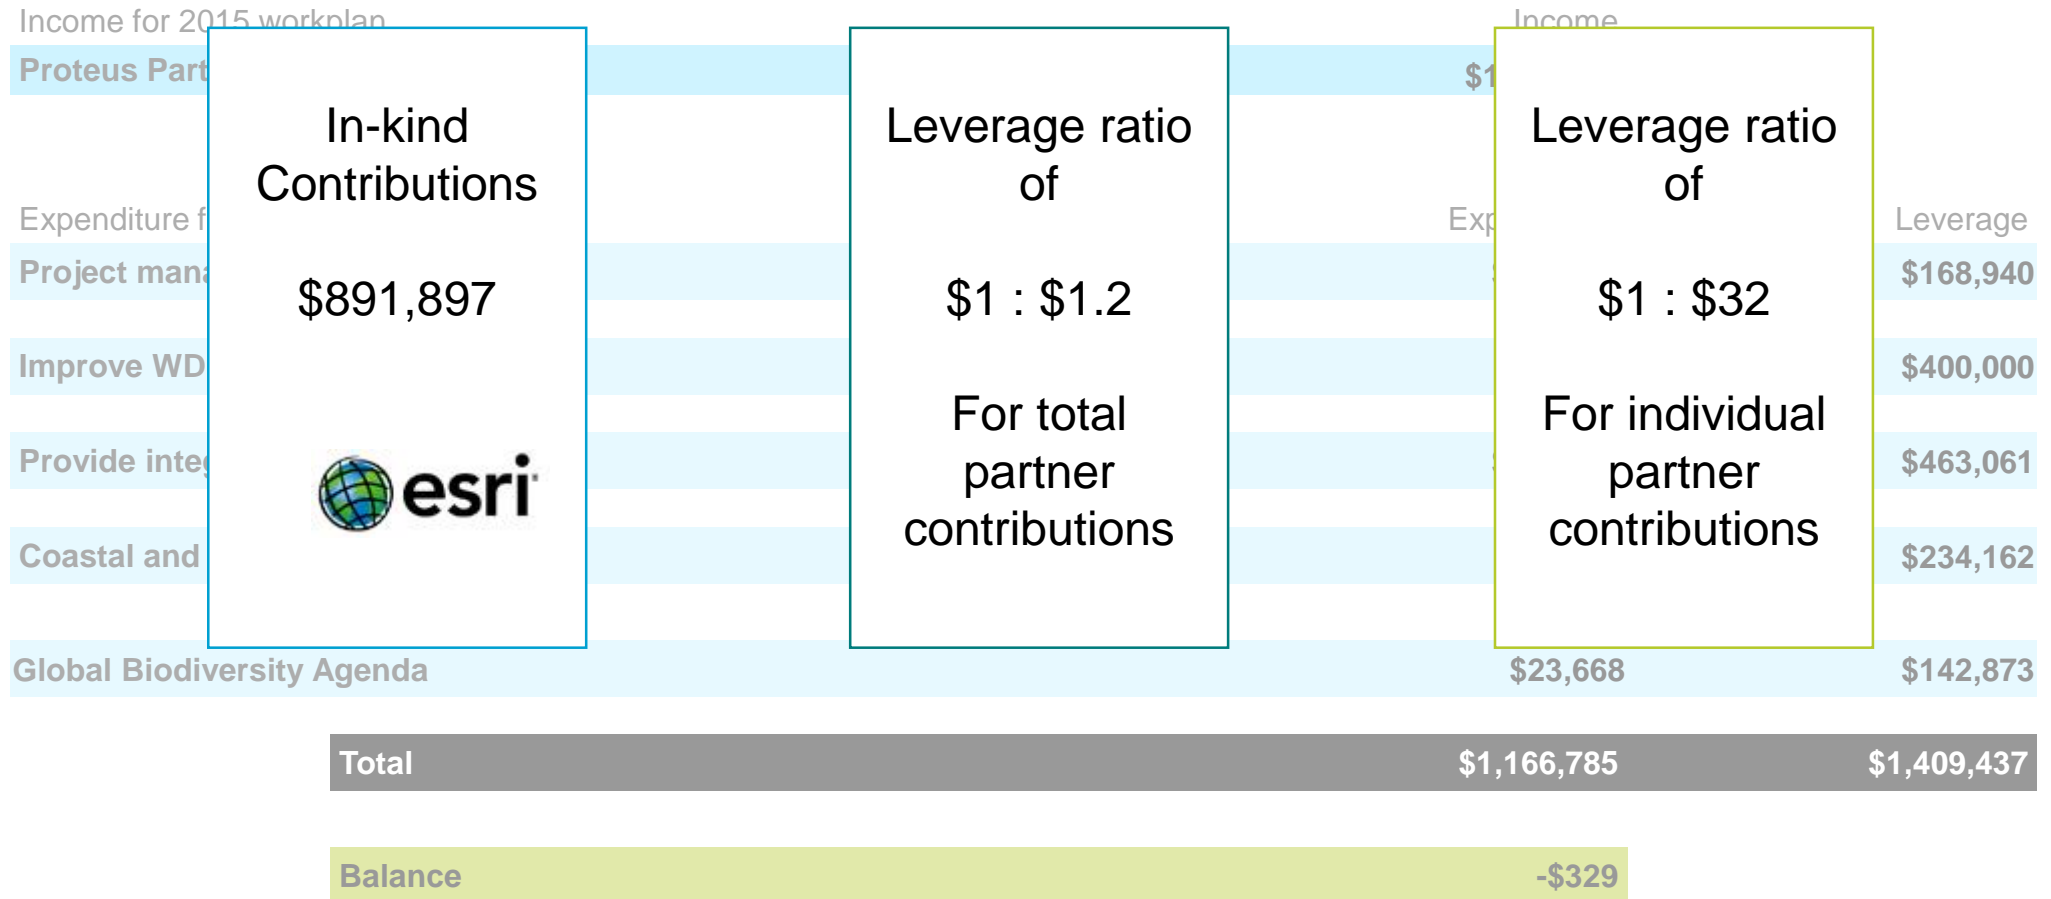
Income for 2015 workplan

Income

Proteus Part

$1

In-kind Contributions

$891,897

esri

Leverage ratio of

$1 : $1.2

For total partner contributions

Leverage ratio of

$1 : $32

For individual partner contributions

Expenditure f

Exp

Leverage

Project man

$168,940

Improve WD

$400,000

Provide inte

$463,061

Coastal and

$234,162

Global Biodiversity Agenda

$23,668

$142,873

| Total | $1,166,785 | $1,409,437 |
|---|---|---|

| Balance | -$329 |
|---|---|